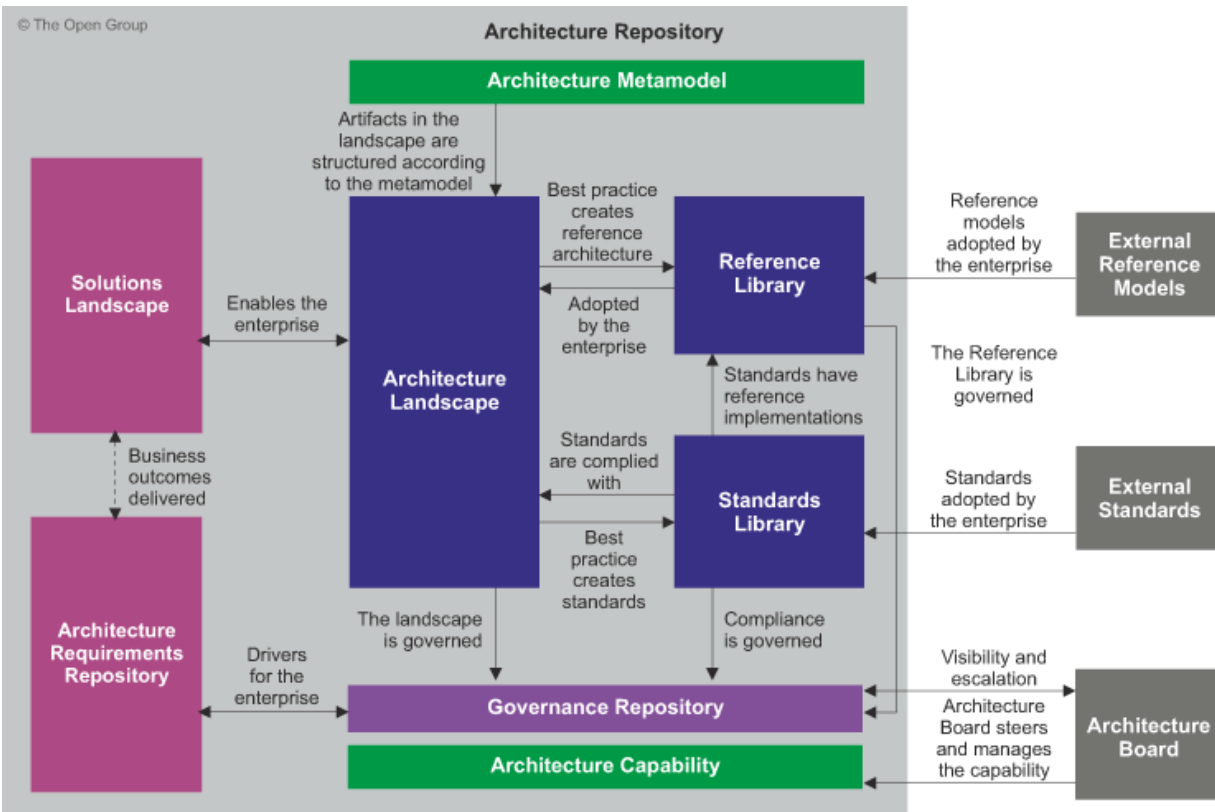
© The Open Group

Architecture Repository

Architecture Metamodel

Artifacts in the landscape are structured according to the metamodel

Solutions Landscape

Enables the enterprise

Architecture Landscape

Best practice creates reference architecture

Adopted by the enterprise

Reference Library

Reference models adopted by the enterprise

External Reference Models

The Reference Library is governed

Standards have reference implementations

Business outcomes delivered

Standards are complied with

Standards Library

Best practice creates standards

Standards adopted by the enterprise

External Standards

Architecture Requirements Repository

Drivers for the enterprise

The landscape is governed

Compliance is governed

Visibility and escalation

Governance Repository

Architecture Board steers and manages the capability

Architecture Board

Architecture Capability